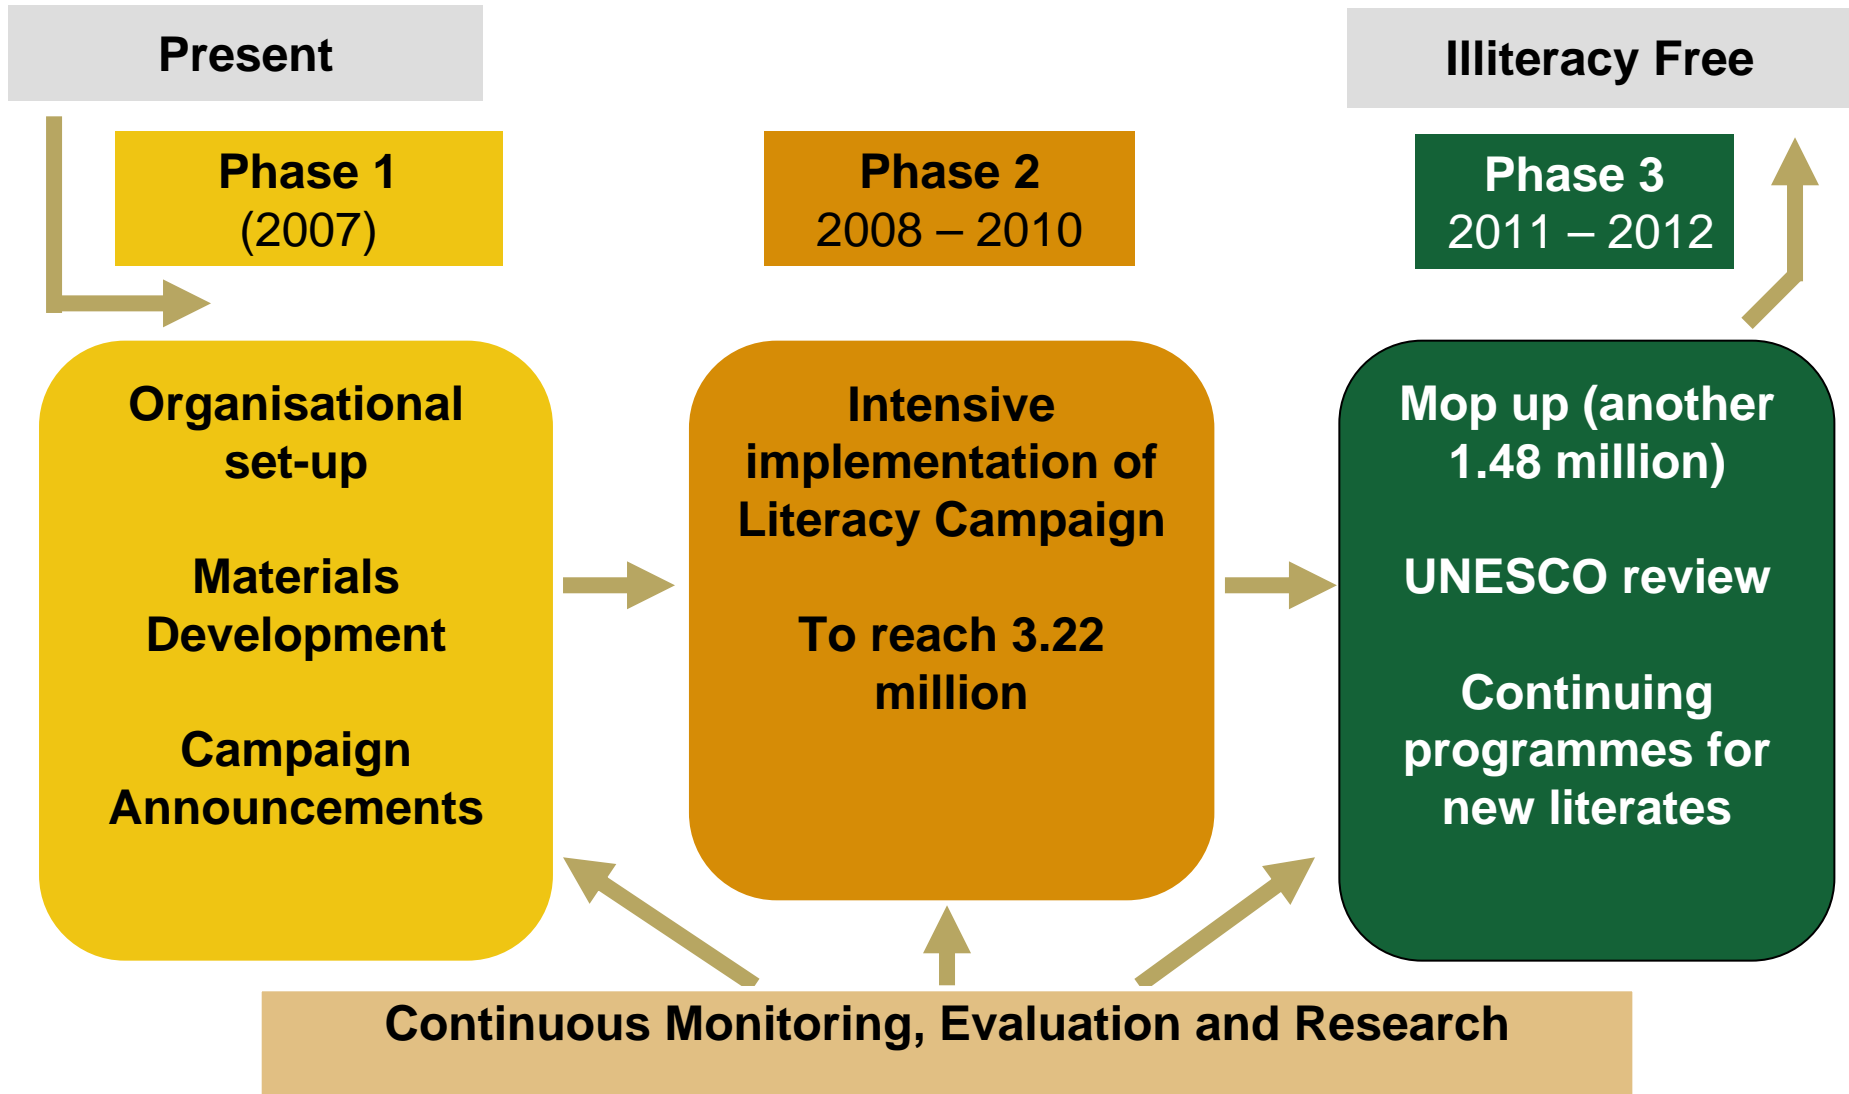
Present

Illiteracy Free

Phase 1
(2007)

Phase 2
2008 – 2010

Phase 3
2011 – 2012

Organisational set-up

Materials Development

Campaign Announcements

Intensive implementation of Literacy Campaign

To reach 3.22 million

Mop up (another 1.48 million)

UNESCO review

Continuing programmes for new literates

Continuous Monitoring, Evaluation and Research